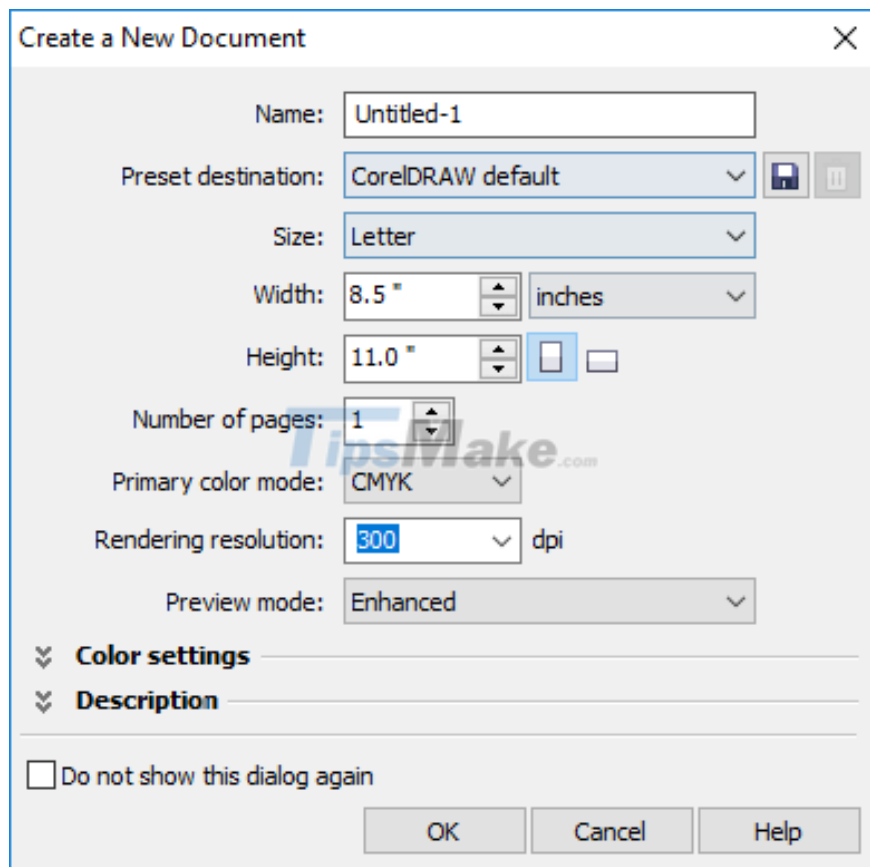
Create a New Document

Name: Untitled-1

Preset destination: CorelDRAW default

Size: Letter

Width: 8.5 " inches

Height: 11.0 "

Number of pages: 1

TipsMake.com

Primary color mode: CMYK

Rendering resolution: 300 dpi

Preview mode: Enhanced

Color settings

Description

Do not show this dialog again

OK Cancel Help